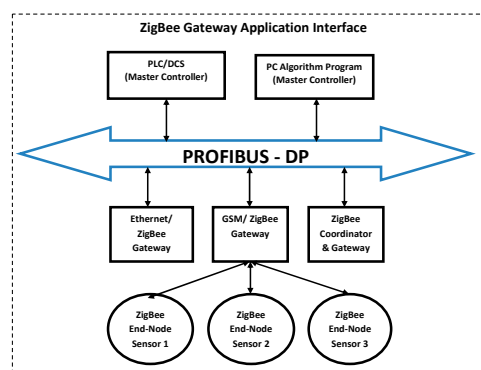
ZigBee Gateway Application Interface

PLC/DCS (Master Controller)

PC Algorithm Program (Master Controller)

PROFIBUS - DP

Ethernet/ ZigBee Gateway

GSM/ ZigBee Gateway

ZigBee Coordinator & Gateway

ZigBee End-Node Sensor 1

ZigBee End-Node Sensor 2

ZigBee End-Node Sensor 3